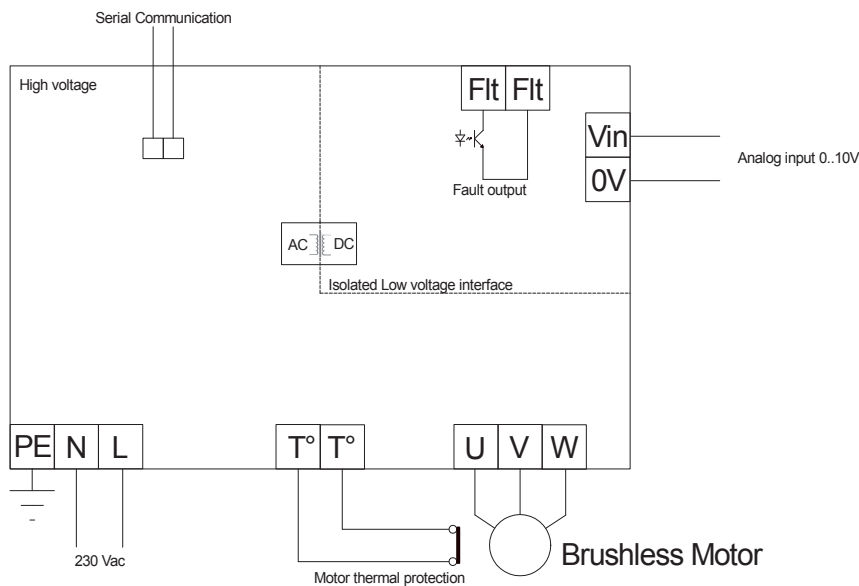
Serial Communication

High voltage

Flt Flt

Vin

0V

Analog input 0..10V

Fault output

AC DC

Isolated Low voltage interface

PE N L

T° T°

U V W

230 Vac

Motor thermal protection

Brushless Motor